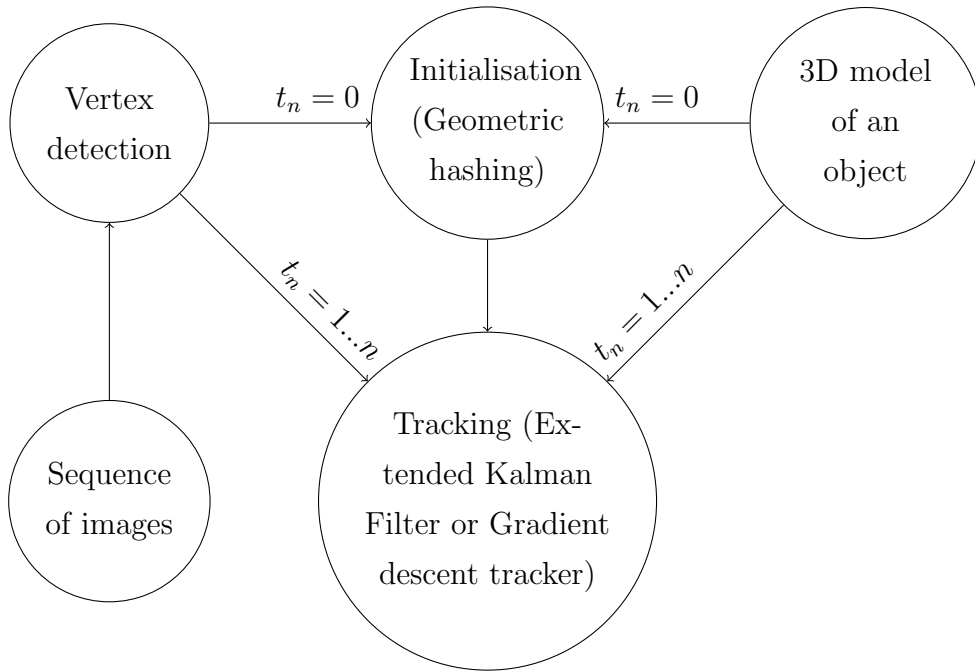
Vertex detection

$t_n = 0$

Initialisation (Geometric hashing)

$t_n = 0$

3D model of an object

$t_n = 1...n$

$t_n = 1...n$

Sequence of images

Tracking (Extended Kalman Filter or Gradient descent tracker)